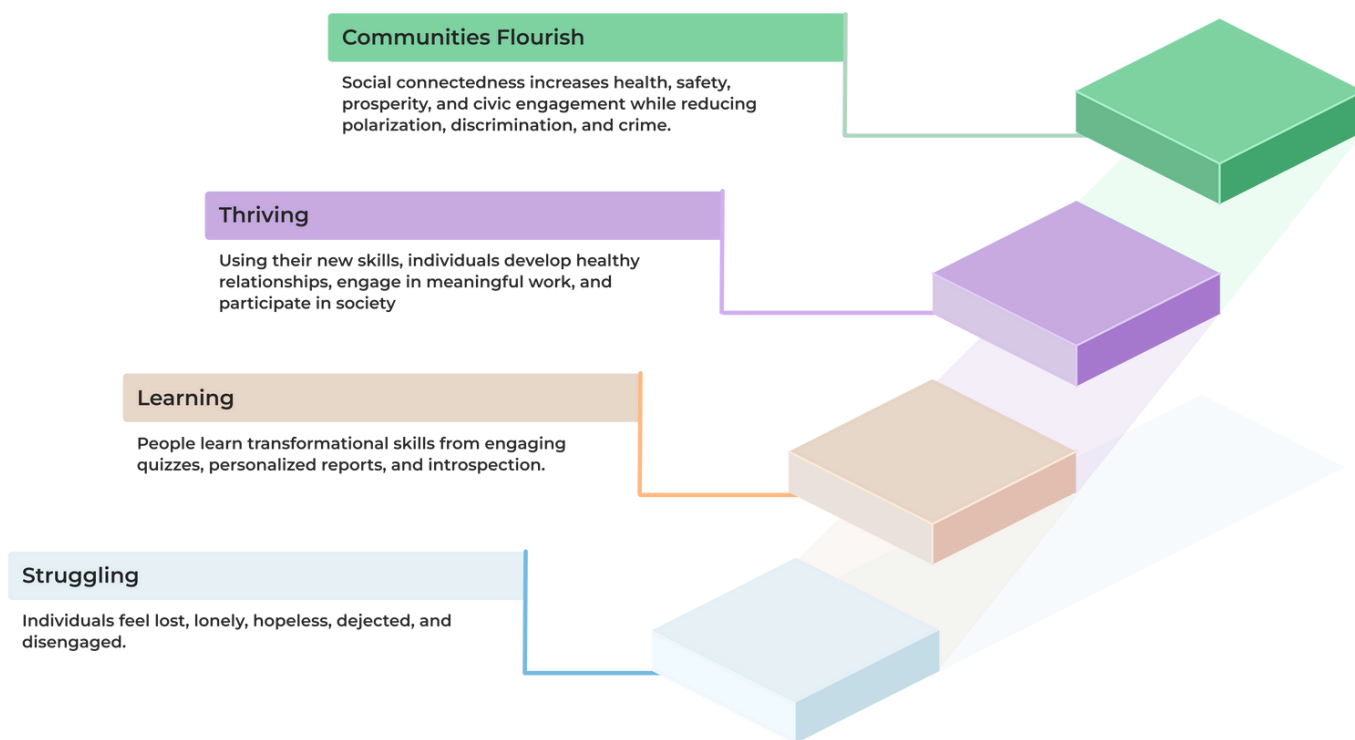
Communities Flourish

Social connectedness increases health, safety, prosperity, and civic engagement while reducing polarization, discrimination, and crime.

Thriving

Using their new skills, individuals develop healthy relationships, engage in meaningful work, and participate in society

Learning

People learn transformational skills from engaging quizzes, personalized reports, and introspection.

Struggling

Individuals feel lost, lonely, hopeless, dejected, and disengaged.